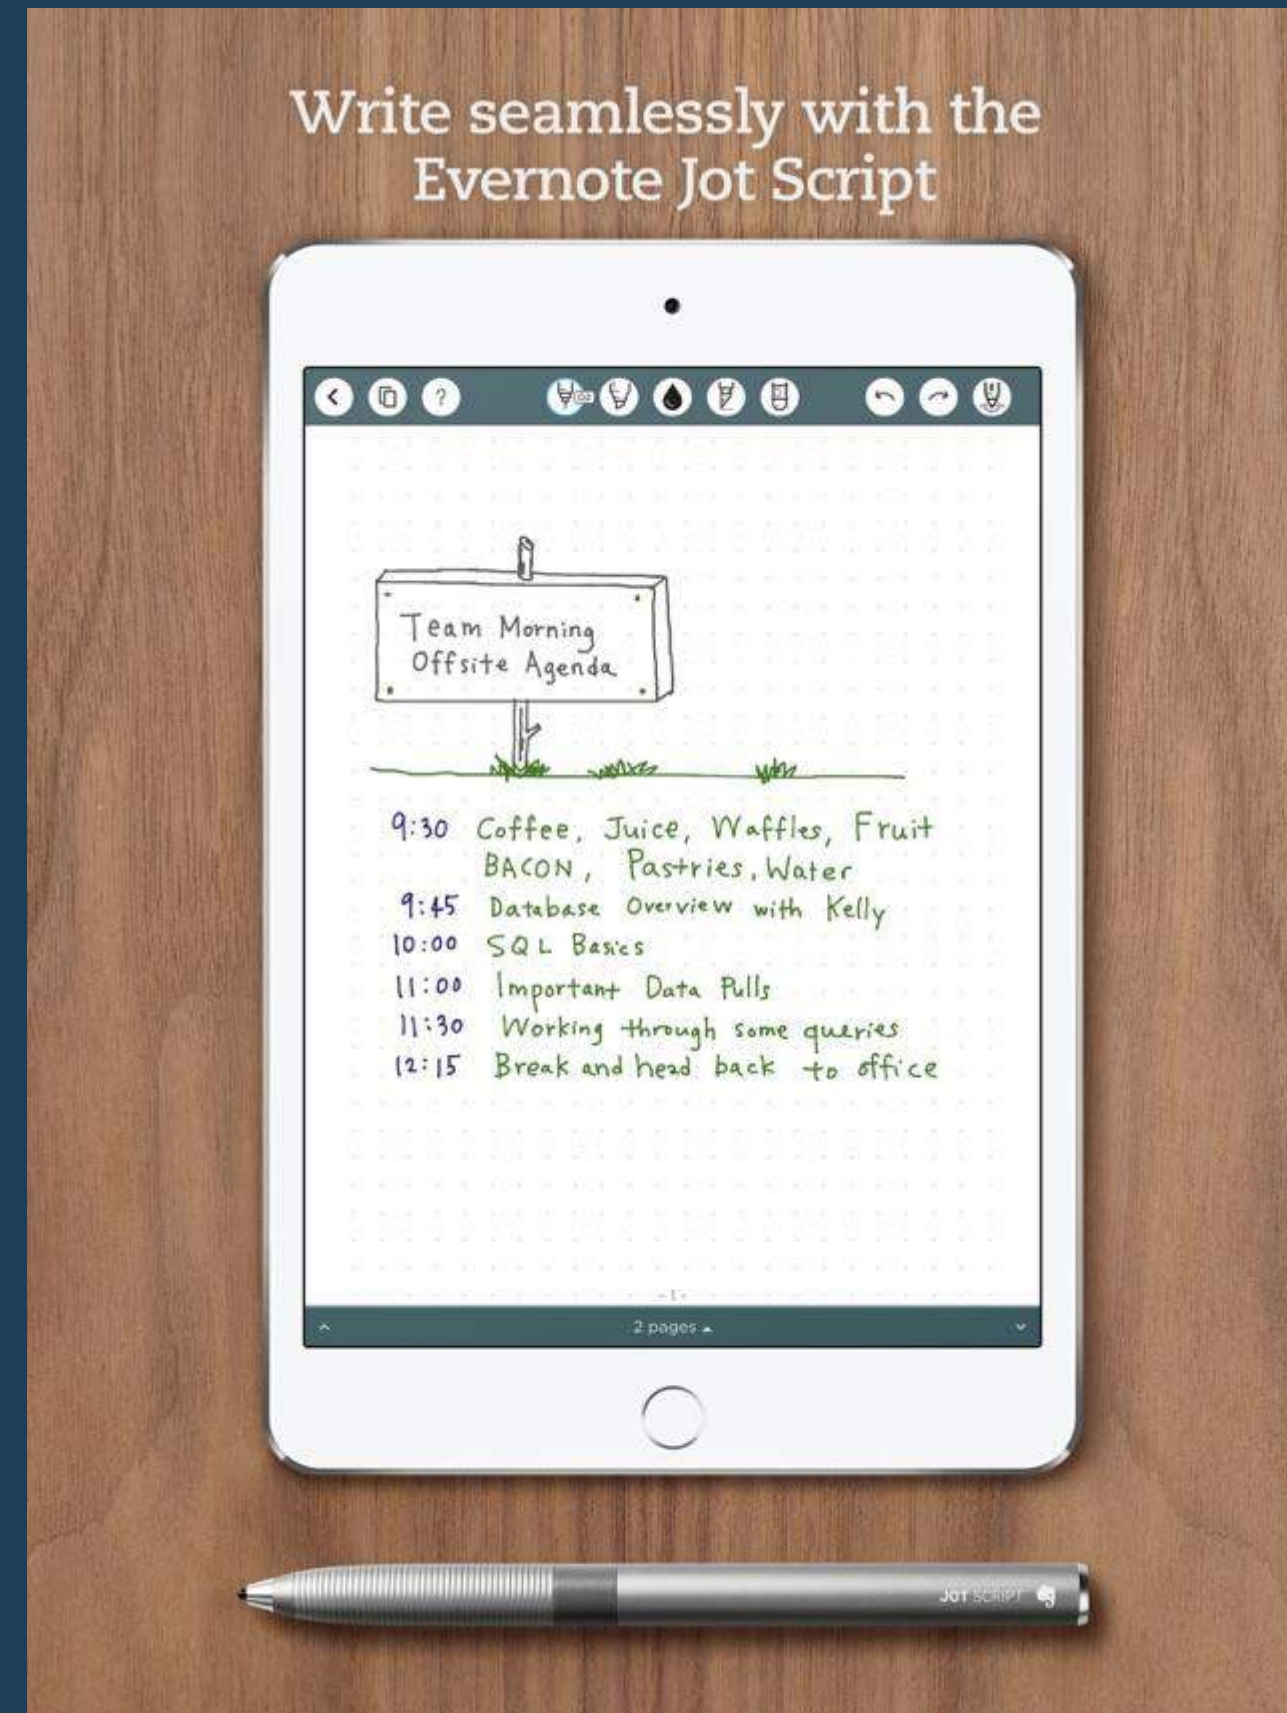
Write seamlessly with the Evernote Jot Script

?

Team Morning Offsite Agenda

9:30 Coffee, Juice, Waffles, Fruit BACON, Pastries, Water
9:45 Database Overview with Kelly
10:00 SQL Basics
11:00 Important Data Pulls
11:30 Working through some queries
12:15 Break and head back to office

- 1 -

2 pages

JOT SCRIPT